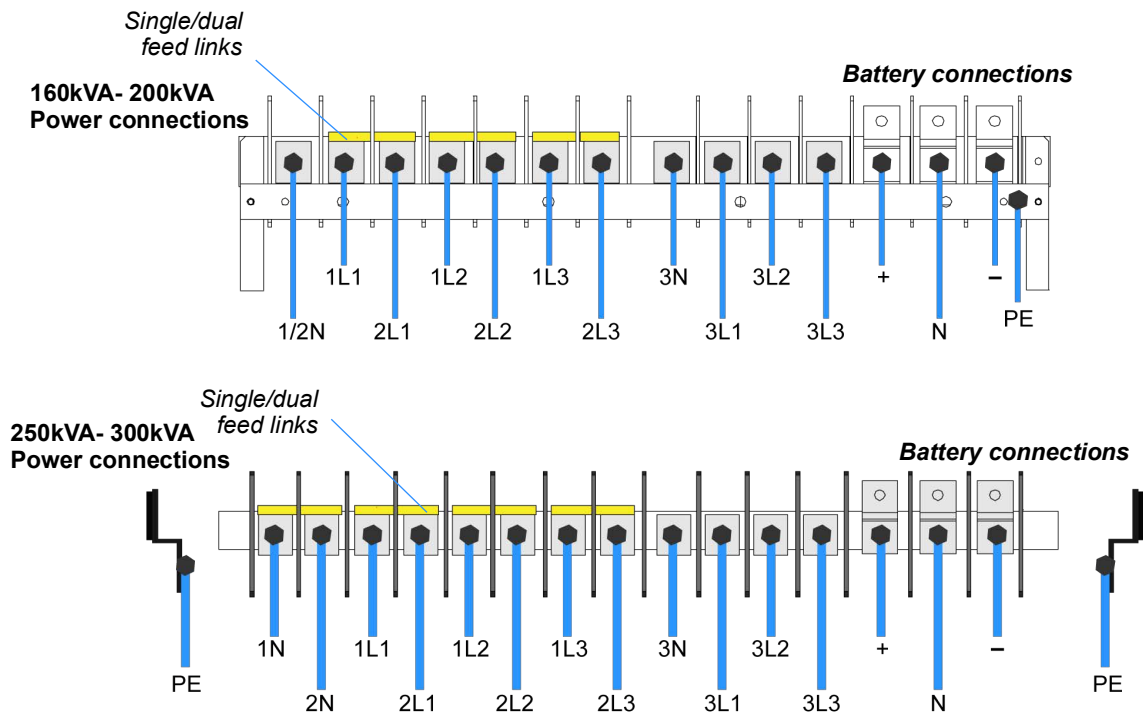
Single/dual feed links

160kVA- 200kVA
Power connections

Battery connections

1L1 1L2 1L3 3N 3L2 + –

1/2N 2L1 2L2 2L3 3L1 3L3 N PE

Single/dual feed links

250kVA- 300kVA
Power connections

Battery connections

PE 1N 1L1 1L2 1L3 3N 3L2 + – PE

2N 2L1 2L2 2L3 3L1 3L3 N